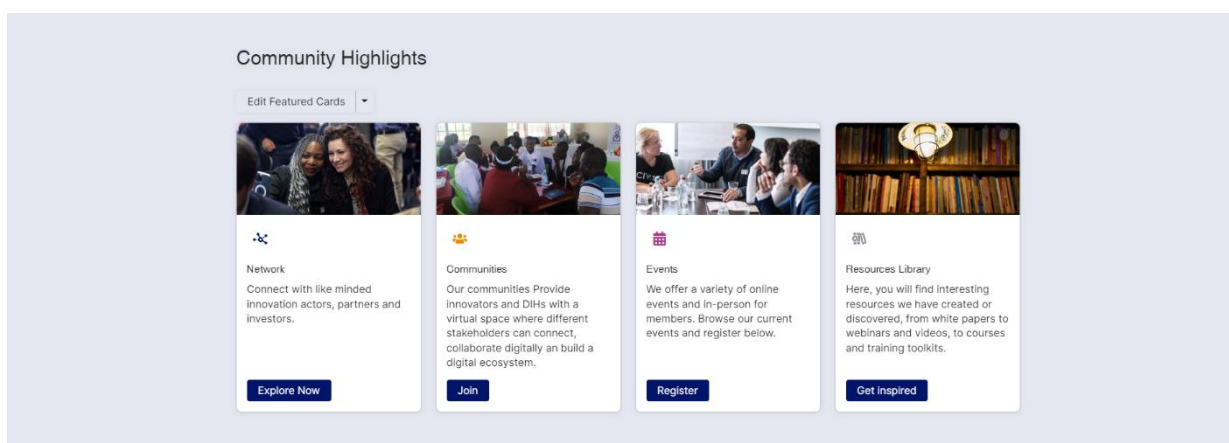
Community Highlights

Edit Featured Cards

Network

Connect with like minded innovation actors, partners and investors.

Explore Now

Communities

Our communities Provide innovators and DIHs with a virtual space where different stakeholders can connect, collaborate digitally an build a digital ecosystem.

Join

Events

We offer a variety of online events and in-person for members. Browse our current events and register below.

Register

Resources Library

Here, you will find interesting resources we have created or discovered, from white papers to webinars and videos, to courses and training toolkits.

Get inspired